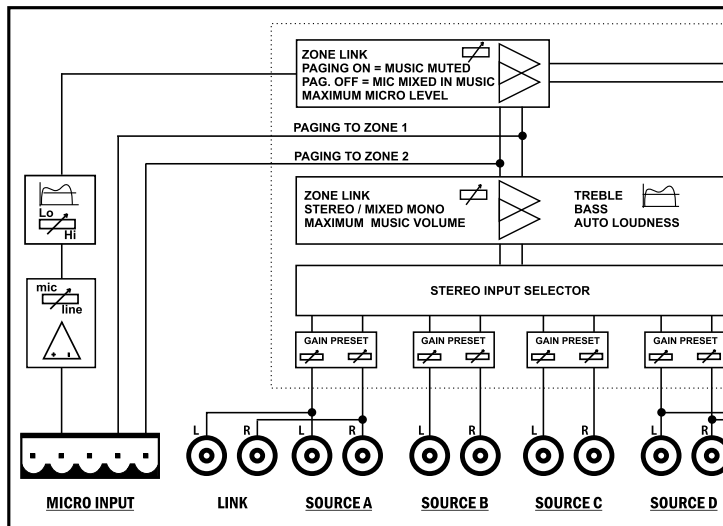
ZONE LINK
PAGING ON = MUSIC MUTED
PAG. OFF = MIC MIXED IN MUSIC
MAXIMUM MICRO LEVEL

PAGING TO ZONE 1

PAGING TO ZONE 2

Lo
Hi

mic
line

+ -

ZONE LINK
STEREO / MIXED MONO
MAXIMUM MUSIC VOLUME

TREBLE
BASS
AUTO LOUDNESS

STEREO INPUT SELECTOR

GAIN PRESET

GAIN PRESET

GAIN PRESET

GAIN PRESET

L R L R L R L R L R

MICRO INPUT

LINK

SOURCE A

SOURCE B

SOURCE C

SOURCE D